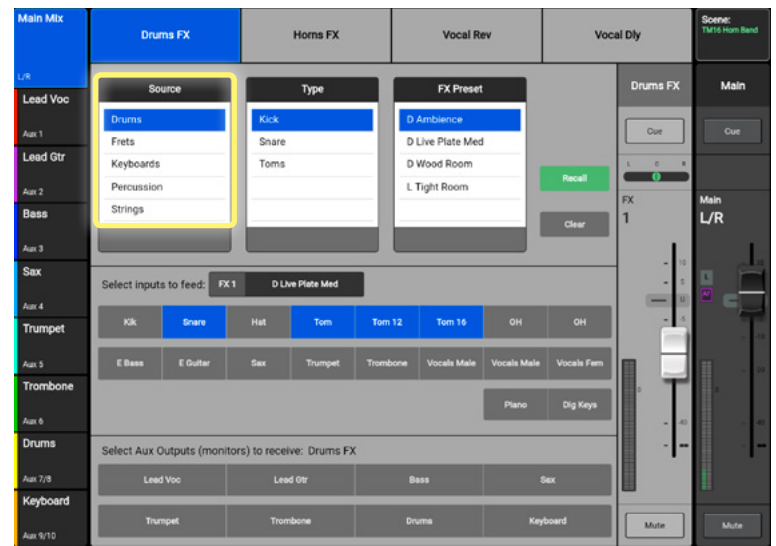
Main Mix
L/R
Lead Voc
Aux 1
Lead Gtr
Aux 2
Bass
Aux 3
Sax
Aux 4
Trumpet
Aux 5
Trombone
Aux 6
Drums
Aux 7/8
Keyboard
Aux 9/10

Drums FX
Horns FX
Vocal Rev
Vocal Dly

Scene:
TM16 Horn Band

Source
Drums
Frets
Keyboards
Percussion
Strings

Type
Kick
Snare
Toms

FX Preset
D Ambience
D Live Plate Med
D Wood Room
L Tight Room

Recall
Clear

Drums FX
Cue
L C R
FX
1

Main
Cue
Main
L/R

Select inputs to feed: FX 1 D Live Plate Med

| Kik | Snare | Hat | Tom | Tom 12 | Tom 16 | OH | OH |
|---|---|---|---|---|---|---|---|
| E Bass | E Guitar | Sax | Trumpet | Trombone | Vocals Male | Vocals Male | Vocals Fem |
| | | | | | | Piano | Dig Keys |

Select Aux Outputs (monitors) to receive: Drums FX

| Lead Voc | Lead Gtr | Bass | Sax |
|---|---|---|---|
| Trumpet | Trombone | Drums | Keyboard |

Mute
Mute